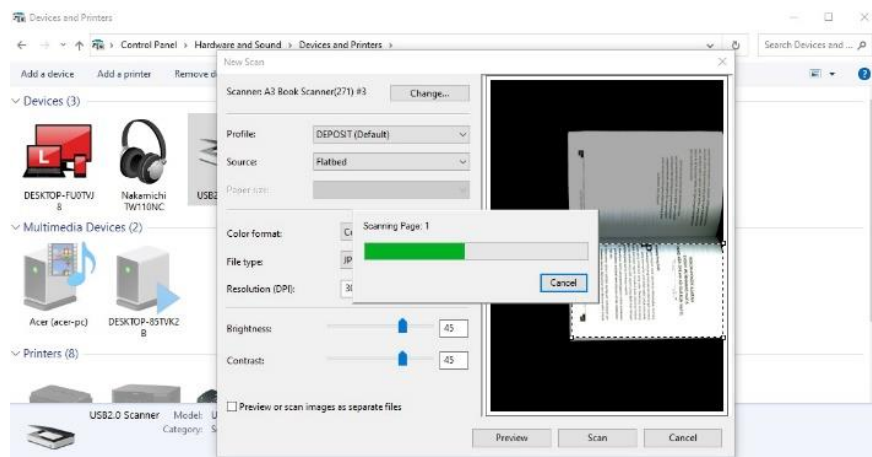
Devices and Printers

Control Panel > Hardware and Sound > Devices and Printers >

Search Devices and ...

Add a device  Add a printer  Remove d

Devices (3)

DESKTOP-FU0TVJ8

Nakamichi TW110NC

USB2

Multimedia Devices (2)

Acer (acer-pc)

DESKTOP-85TVK2B

Printers (8)

USB2.0 Scanner  Model: U
Category: S

New Scan

Scanner: A3 Book Scanner(271) #3

Change...

Profile: DEPOSIT (Default)

Source: Flatbed

Paper size:

Color format: C

File type: JP

Resolution (DPI): 30

Brightness: 45

Contrast: 45

Preview or scan images as separate files

Scanning Page: 1

Cancel

Preview  Scan  Cancel